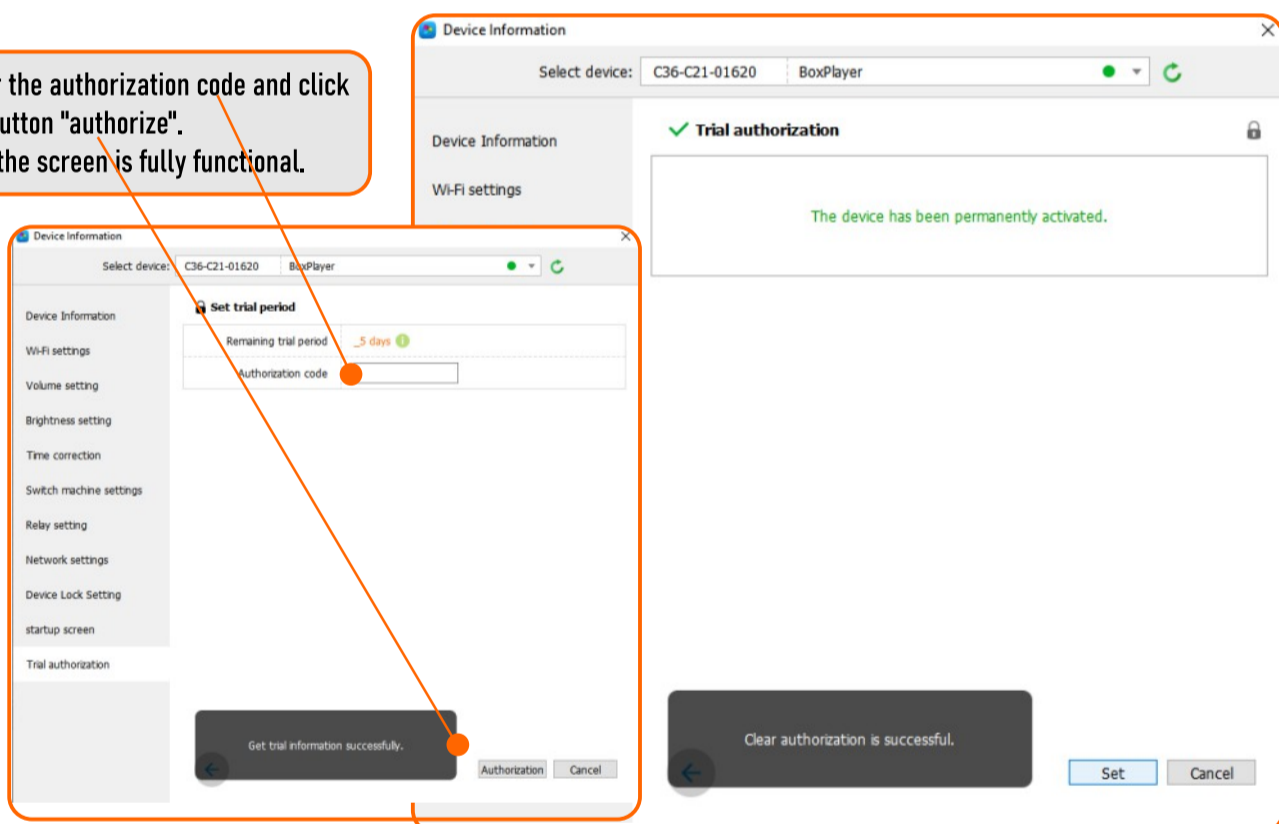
r the authorization code and click utton "authorize". the screen is fully functional.

Device Information

Select device: C36-C21-01620 BoxPlayer

Device Information

Wi-Fi settings

Trial authorization

The device has been permanently activated.

Device Information

Select device: C36-C21-01620 BoxPlayer

Device Information

Wi-Fi settings

Volume setting

Brightness setting

Time correction

Switch machine settings

Relay setting

Network settings

Device Lock Setting

startup screen

Trial authorization

Set trial period

| Remaining trial period | _5 days |
|---|---|
| Authorization code | |

Get trial information successfully.

Authorization Cancel

Clear authorization is successful.

Set Cancel